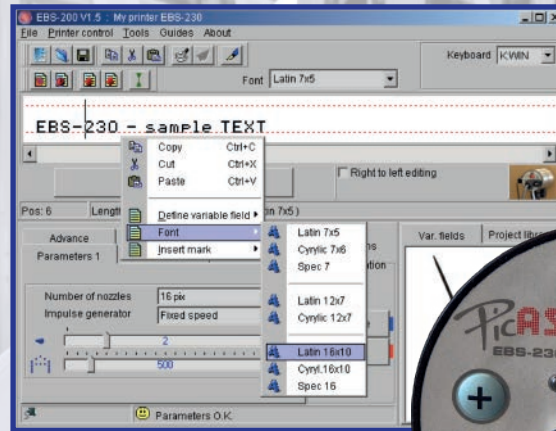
EBS-200 V1.5 : My printer EBS-230
File Printer control Tools Guides About
Keyboard KWIN
Font Latin 7x5
EBS-230 - sample TEXT
Copy Ctrl+C
Cut Ctrl+X
Paste Ctrl+V
Define variable field
Font
Insert mark
Right to left editing
Pos: 6 Length
in 7x5 )
Advance
Parameters 1
Var. fields Project libr
Latin 7x5
Cyrylic 7x6
Spec 7
Latin 12x7
Cyrylic 12x7
Latin 16x10
Cyryl.16x10
Spec 16
Number of nozzles 16 pix
Impulse generator Fixed speed
2
500
Parameters O.K.
PicAS
EBS-23
+